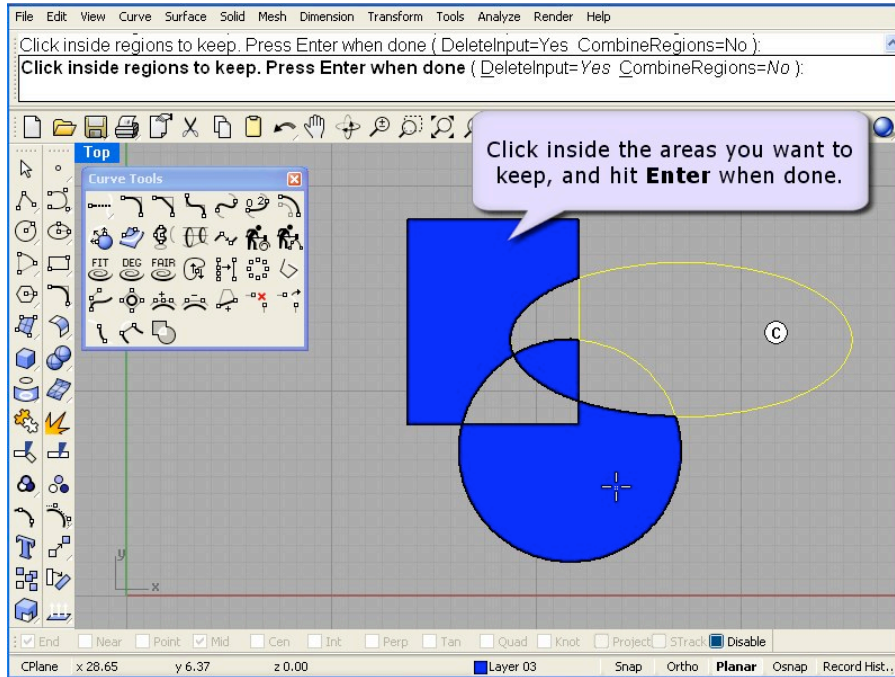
File Edit View Curve Surface Solid Mesh Dimension Transform Tools Analyze Render Help

Click inside regions to keep. Press Enter when done ( DeleteInput=Yes CombineRegions=No ):

**Click inside regions to keep. Press Enter when done** ( DeleteInput=*Yes* CombineRegions=*No* ):

Top

Curve Tools

FIT DEG FAIR

Click inside the areas you want to keep, and hit **Enter** when done.

C

y

x

End Near Point Mid Cen Int Perp Tan Quad Knot Project STrack Disable

CPlane x 28.65 y 6.37 z 0.00 Layer 03 Snap Ortho Planar Osnap Record Hist...